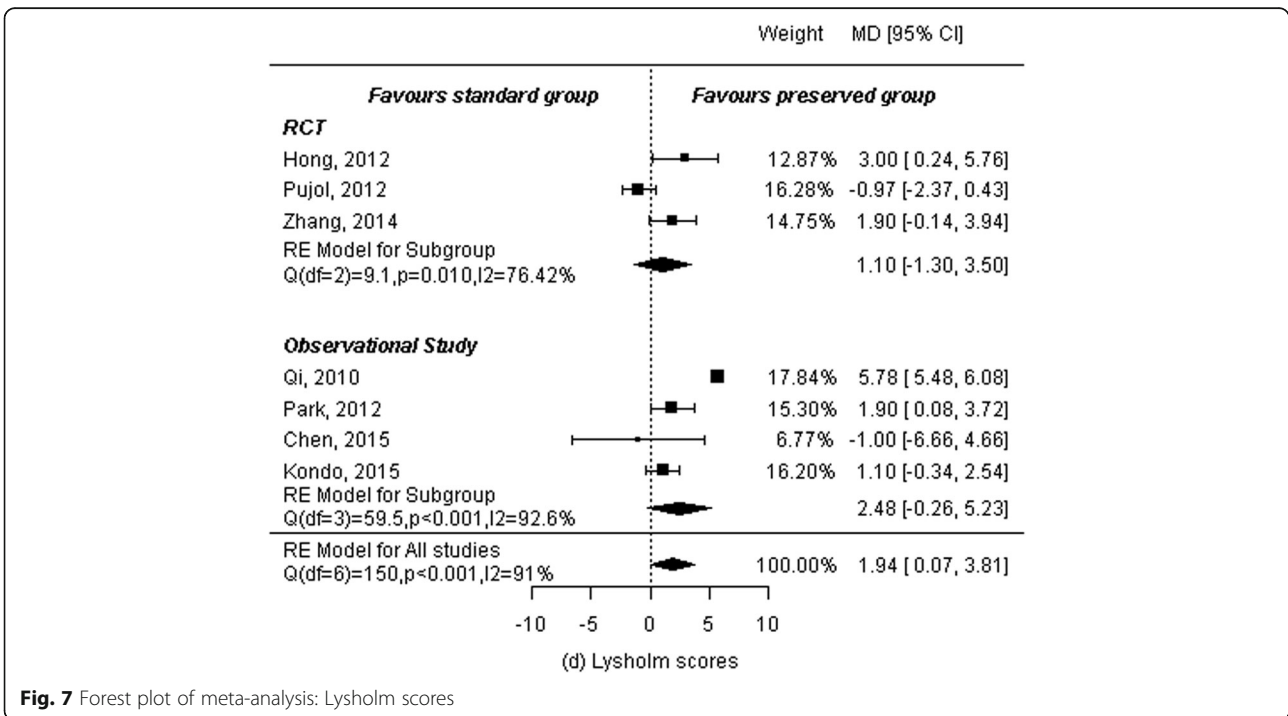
Weight MD [95% CI]

Favours standard group Favours preserved group

RCT

Hong, 2012 12.87% 3.00 [ 0.24, 5.76]

Pujol, 2012 16.28% -0.97 [-2.37, 0.43]

Zhang, 2014 14.75% 1.90 [-0.14, 3.94]

RE Model for Subgroup
Q(df=2)=9.1,p=0.010,I2=76.42% 1.10 [-1.30, 3.50]

Observational Study

Qi, 2010 17.84% 5.78 [ 5.48, 6.08]

Park, 2012 15.30% 1.90 [ 0.08, 3.72]

Chen, 2015 6.77% -1.00 [-6.66, 4.66]

Kondo, 2015 16.20% 1.10 [-0.34, 2.54]

RE Model for Subgroup
Q(df=3)=59.5,p<0.001,I2=92.6% 2.48 [-0.26, 5.23]

RE Model for All studies
Q(df=6)=150,p<0.001,I2=91% 100.00% 1.94 [ 0.07, 3.81]

-10 -5 0 5 10

(d) Lysholm scores

Fig. 7 Forest plot of meta-analysis: Lysholm scores